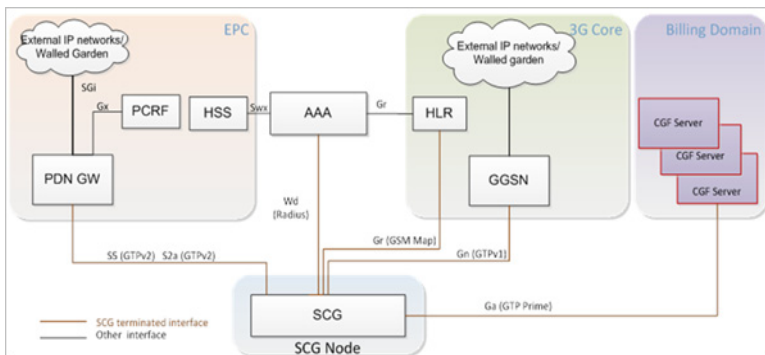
EPC

External IP networks/ Walled Garden

SGi

Gx

PCRF

HSS

Swx

AAA

Gr

HLR

3G Core

External IP networks/ Walled garden

GGSN

Billing Domain

CGF Server

CGF Server

CGF Server

PDN GW

Wd (Radius)

Gr (GSM Map)

Gn (GTPv1)

S5 (GTPv2)

S2a (GTPv2)

Ga (GTP Prime)

SCG

SCG Node

SCG terminated interface

Other interface